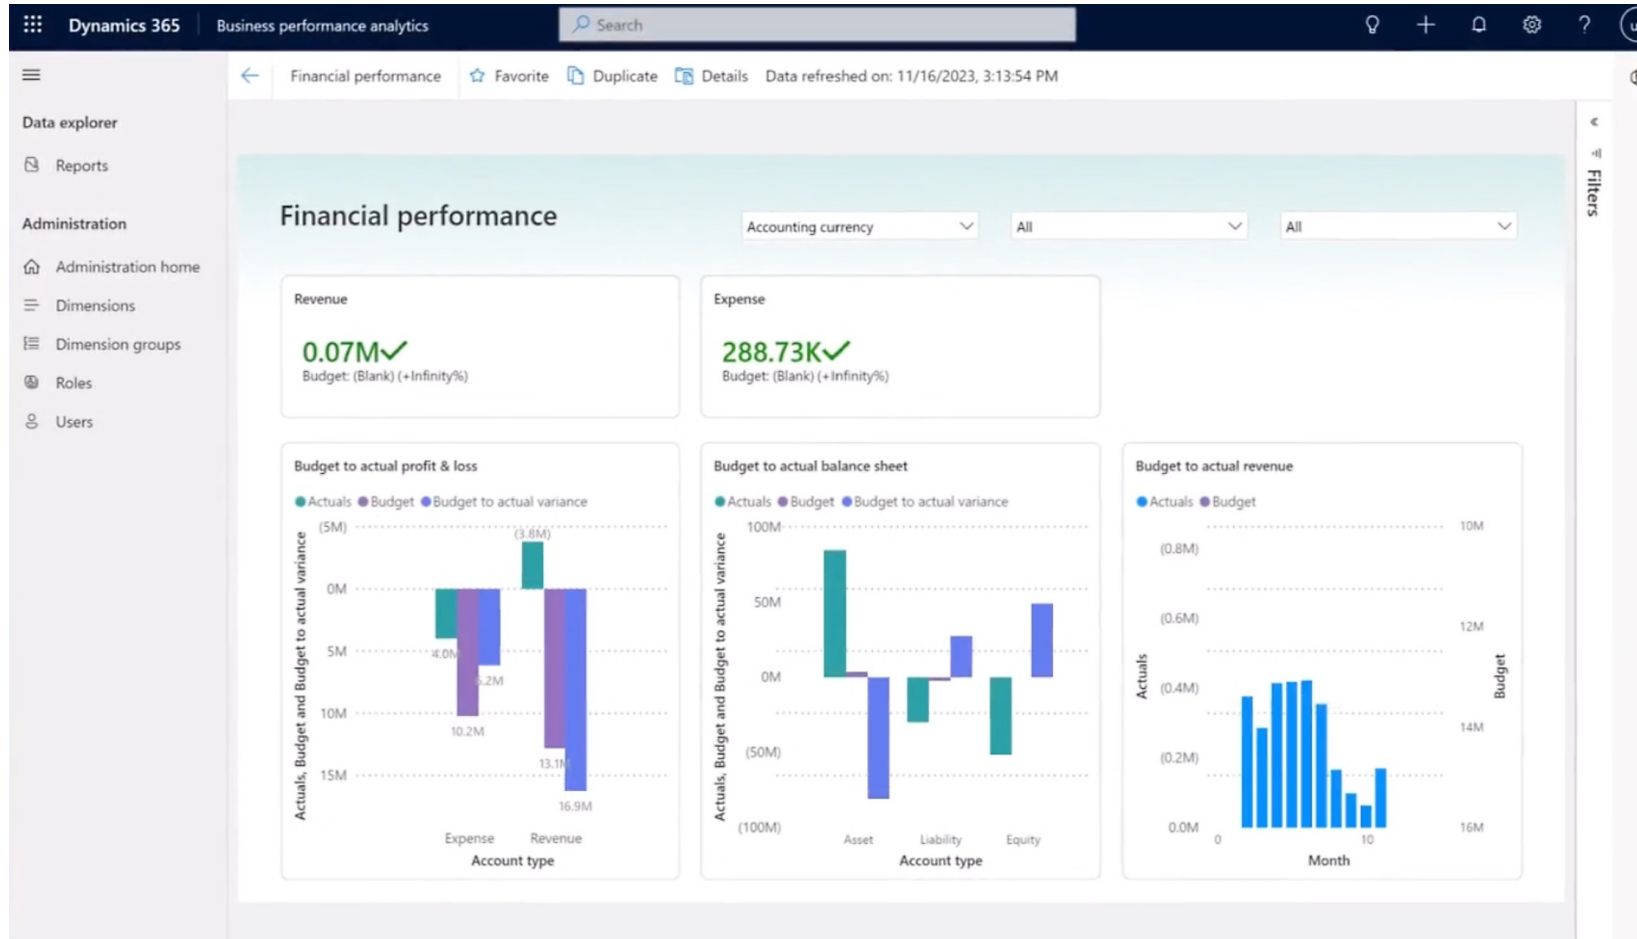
Dynamics 365 Business performance analytics

Search

Data explorer

Reports

Administration

Administration home

Dimensions

Dimension groups

Roles

Users

Financial performance Favorite Duplicate Details Data refreshed on: 11/16/2023, 3:13:54 PM

Filters

Financial performance

Accounting currency

All

All

Revenue

0.07M

Budget: (Blank) (+Infinity%)

Expense

288.73K

Budget: (Blank) (+Infinity%)

Budget to actual profit & loss

Actuals Budget Budget to actual variance

Actuals, Budget and Budget to actual variance

(5M)
0M
5M
10M
15M

(3.8M)
4.0M
5.2M
10.2M
13.1M
16.9M

Expense Revenue

Account type

Budget to actual balance sheet

Actuals Budget Budget to actual variance

Actuals, Budget and Budget to actual variance

100M
50M
0M
(50M)
(100M)

Asset Liability Equity

Account type

Budget to actual revenue

Actuals Budget

Actuals

(0.8M)
(0.6M)
(0.4M)
(0.2M)
0.0M

Budget

10M
12M
14M
16M

0 10

Month